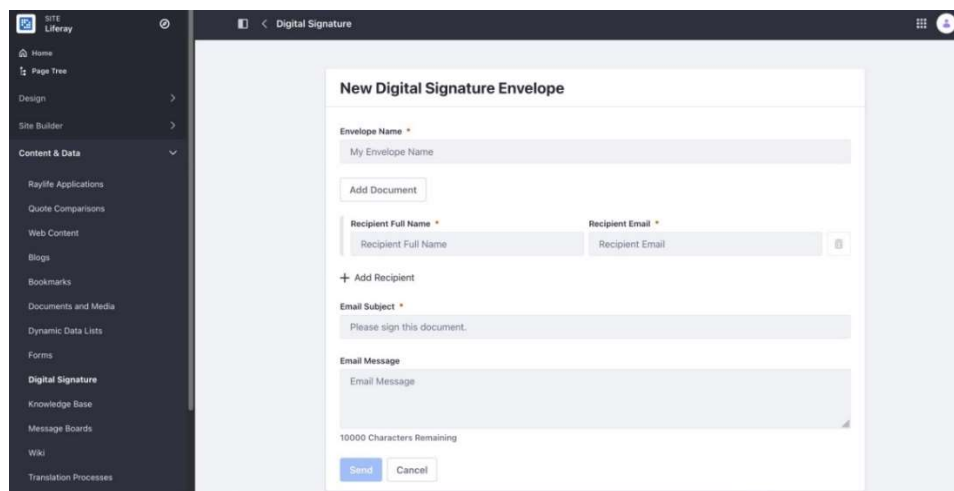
SITE
Liferay

Home
Page Tree
Design
Site Builder
Content & Data
Raylife Applications
Quote Comparisons
Web Content
Blogs
Bookmarks
Documents and Media
Dynamic Data Lists
Forms
Digital Signature
Knowledge Base
Message Boards
Wiki
Translation Processes

Digital Signature

New Digital Signature Envelope

Envelope Name *
My Envelope Name

Add Document

Recipient Full Name *
Recipient Full Name

Recipient Email *
Recipient Email

+ Add Recipient

Email Subject *
Please sign this document.

Email Message
Email Message

10000 Characters Remaining

Send
Cancel